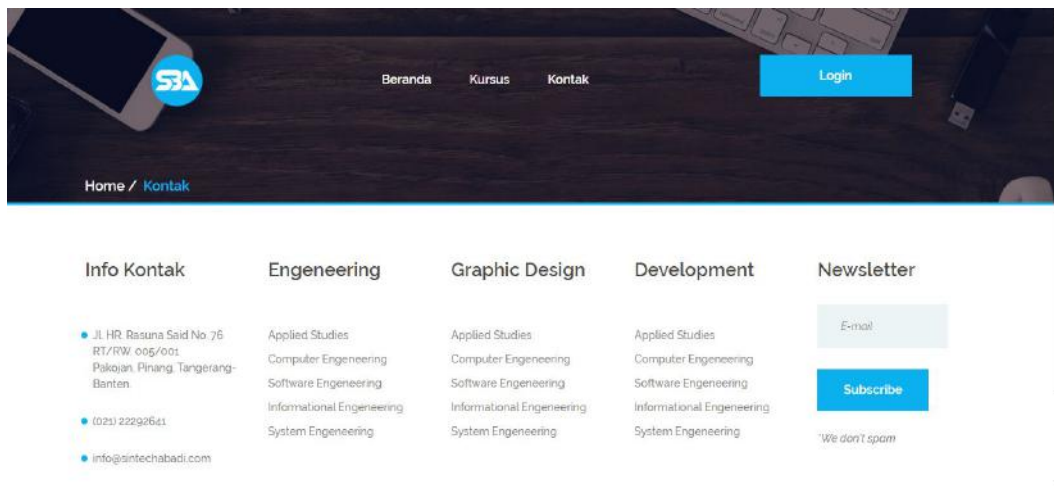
SBA

Beranda Kursus Kontak

Login

Home / Kontak

Info Kontak

Jl. HR. Rasuna Said No. 76 RT/RW. 005/001 Pakojan, Pinang, Tangerang-Banten.

(021) 22292641

info@sintechabadi.com

Engeneering

Applied Studies
Computer Engeneering
Software Engeneering
Informational Engeneering
System Engeneering

Graphic Design

Applied Studies
Computer Engeneering
Software Engeneering
Informational Engeneering
System Engeneering

Development

Applied Studies
Computer Engeneering
Software Engeneering
Informational Engeneering
System Engeneering

Newsletter

E-mail

Subscribe

*We don't spam